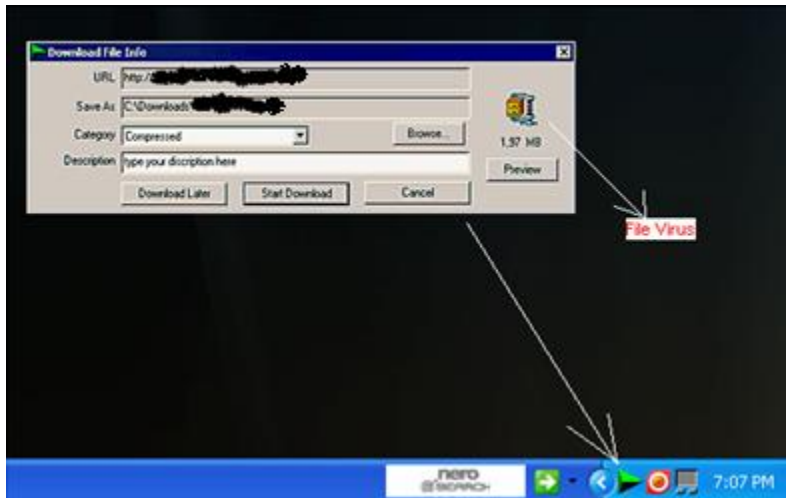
Download File Info

URL http://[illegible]

Save As C:\Downloads\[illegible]

Category Compressed

Browse...

Description type your discription here

1,97 MB

Preview

Download Later

Start Download

Cancel

File Virus

nero SEARCH

7:07 PM